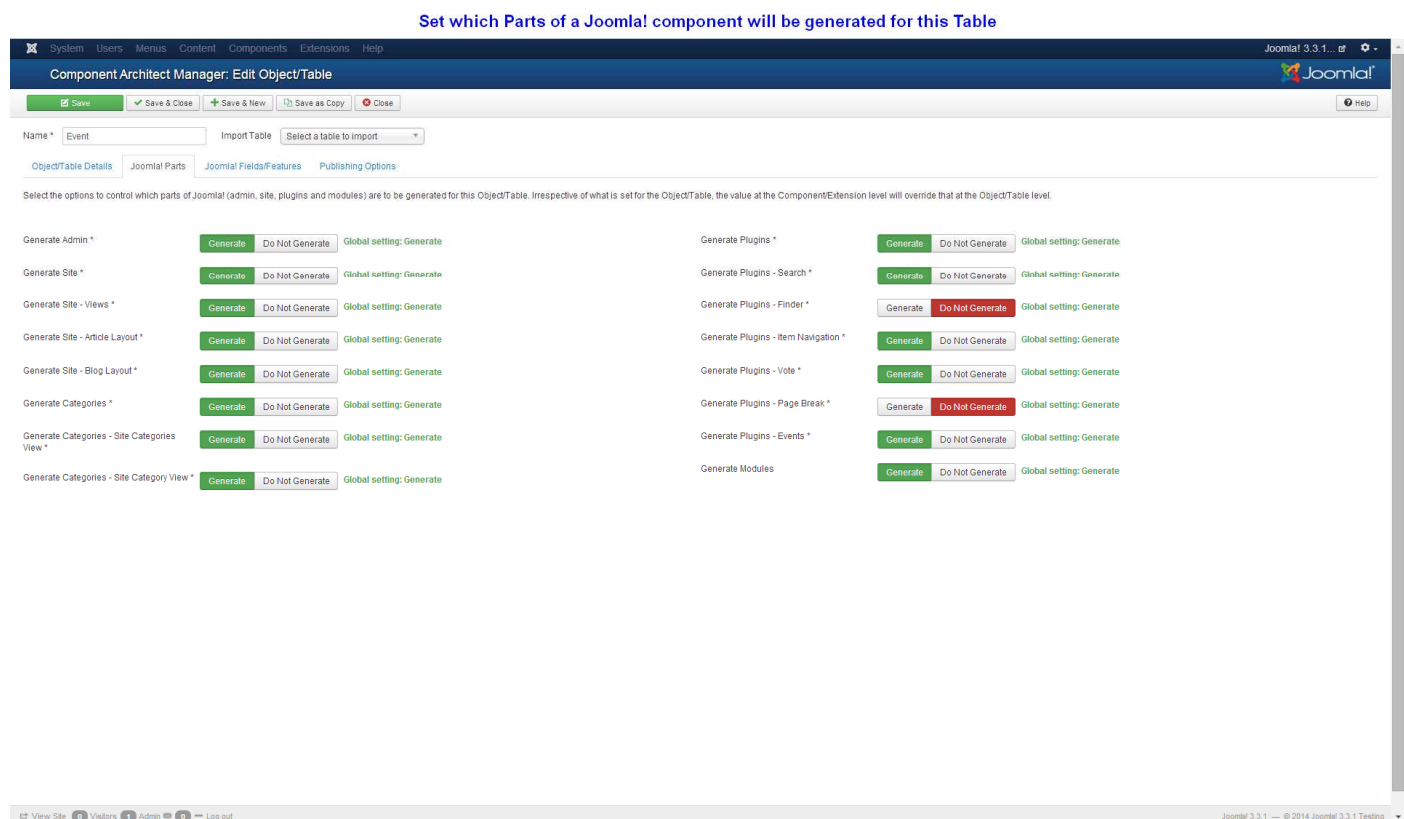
Set which Parts of a Joomla! component will be generated for this Table

System Users Menus Content Components Extensions Help

Joomla! 3.3.1...

Component Architect Manager: Edit Object/Table

Joomla!

Save | Save & Close | Save & New | Save as Copy | Close

Help

Name * Event

Import Table Select a table to import

Object/Table Details | Joomla! Parts | Joomla! Fields/Features | Publishing Options

Select the options to control which parts of Joomla! (admin, site, plugins and modules) are to be generated for this Object/Table. Irrespective of what is set for the Object/Table, the value at the Component/Extension level will override that at the Object/Table level.

Generate Admin * Generate Do Not Generate Global setting: Generate

Generate Site * Generate Do Not Generate Global setting: Generate

Generate Site - Views * Generate Do Not Generate Global setting: Generate

Generate Site - Article Layout * Generate Do Not Generate Global setting: Generate

Generate Site - Blog Layout * Generate Do Not Generate Global setting: Generate

Generate Categories * Generate Do Not Generate Global setting: Generate

Generate Categories - Site Categories View * Generate Do Not Generate Global setting: Generate

Generate Categories - Site Category View * Generate Do Not Generate Global setting: Generate

Generate Plugins * Generate Do Not Generate Global setting: Generate

Generate Plugins - Search * Generate Do Not Generate Global setting: Generate

Generate Plugins - Finder * Generate Do Not Generate Global setting: Generate

Generate Plugins - Item Navigation * Generate Do Not Generate Global setting: Generate

Generate Plugins - Vote * Generate Do Not Generate Global setting: Generate

Generate Plugins - Page Break * Generate Do Not Generate Global setting: Generate

Generate Plugins - Events * Generate Do Not Generate Global setting: Generate

Generate Modules Generate Do Not Generate Global setting: Generate

View Site 0 Visitors 1 Admin 0 Log out

Joomla! 3.3.1 — © 2014 Joomla! 3.3.1 Testing